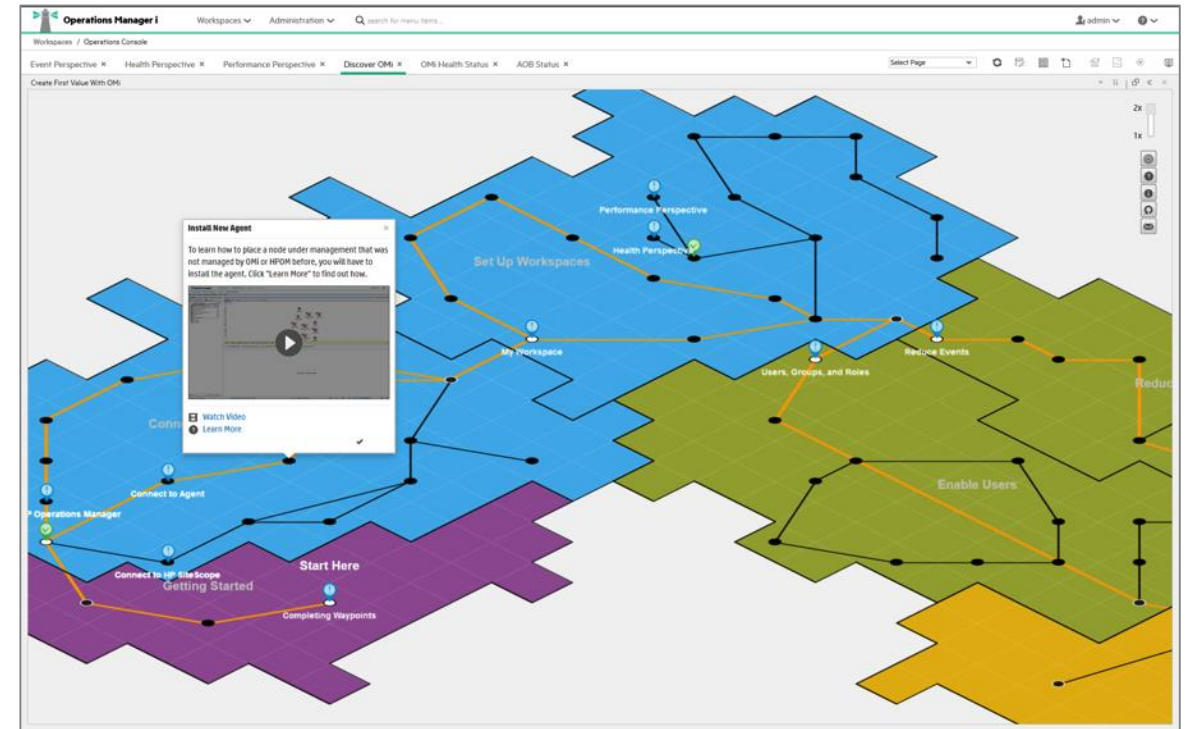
Operations Manager i Workspaces Administration search for menu items... admin

Workspaces / Operations Console

Event Perspective × Health Perspective × Performance Perspective × Discover OMi × OMi Health Status × AOB Status ×

Select Page

Create First Value With OMi

2x
1x

Install New Agent ×

To learn how to place a node under management that was not managed by OMi or HPOM before, you will have to install the agent. Click "Learn More" to find out how.

Watch Video
Learn More

Performance Perspective
Health Perspective
Set Up Workspaces
My Workspace
Users, Groups, and Roles
Reduce Events
Reduc
Conn
Connect to Agent
P Operations Manager
Enable Users
Connect to HP SiteScope
Start Here
Getting Started
Completing Waypoints